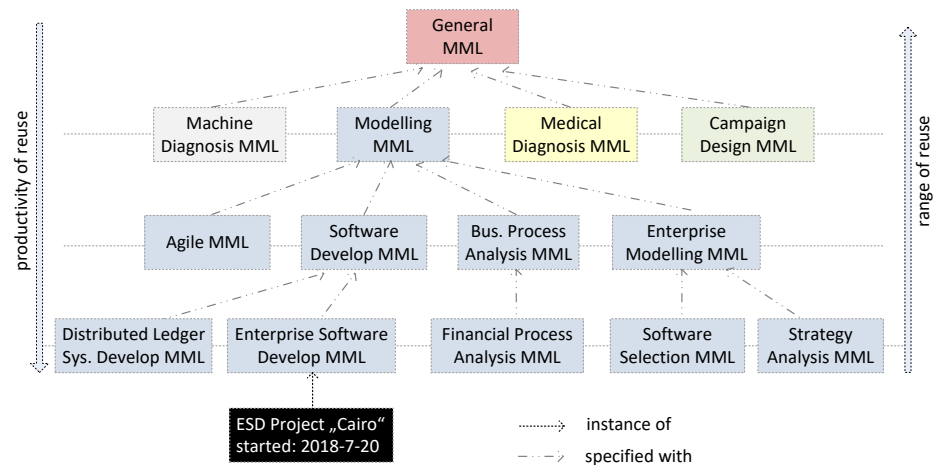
General MML

Machine Diagnosis MML

Modelling MML

Medical Diagnosis MML

Campaign Design MML

Agile MML

Software Develop MML

Bus. Process Analysis MML

Enterprise Modelling MML

Distributed Ledger Sys. Develop MML

Enterprise Software Develop MML

Financial Process Analysis MML

Software Selection MML

Strategy Analysis MML

ESD Project „Cairo“ started: 2018-7-20

instance of

specified with

productivity of reuse

range of reuse